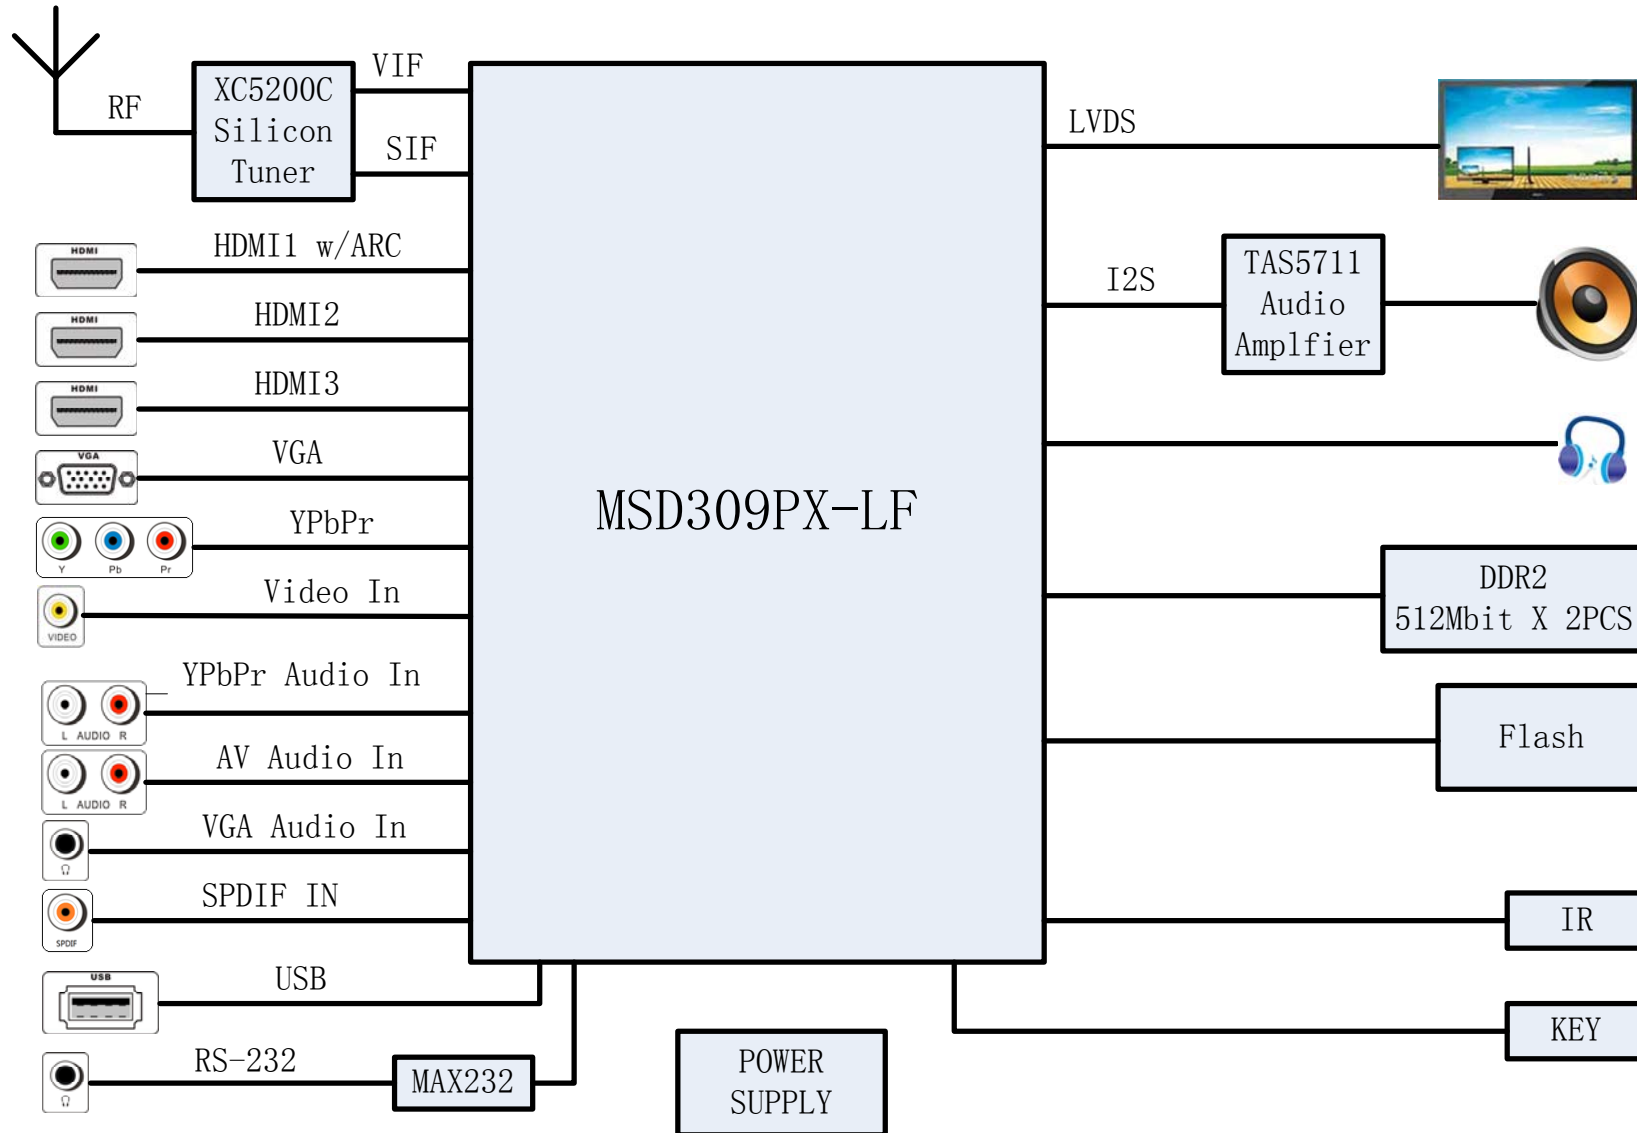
RF

XC5200C Silicon Tuner

VIF

SIF

HDMI

HDMI1 w/ARC

HDMI

HDMI2

HDMI

HDMI3

VGA

VGA

YPbPr

Y Pb Pr

Video In

VIDEO

YPbPr Audio In

L AUDIO R

AV Audio In

L AUDIO R

VGA Audio In

SPDIF IN

SPDIF

USB

USB

RS-232

MAX232

MSD309PX-LF

LVDS

I2S

TAS5711 Audio Amplfier

DDR2 512Mbit X 2PCS

Flash

IR

KEY

POWER SUPPLY